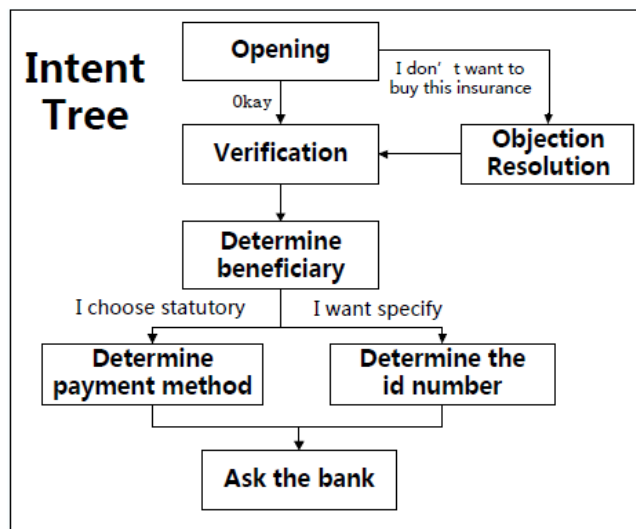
Intent Tree

Opening

Okay

I don' t want to buy this insurance

Verification

Objection Resolution

Determine beneficiary

I choose statutory

I want specify

Determine payment method

Determine the id number

Ask the bank